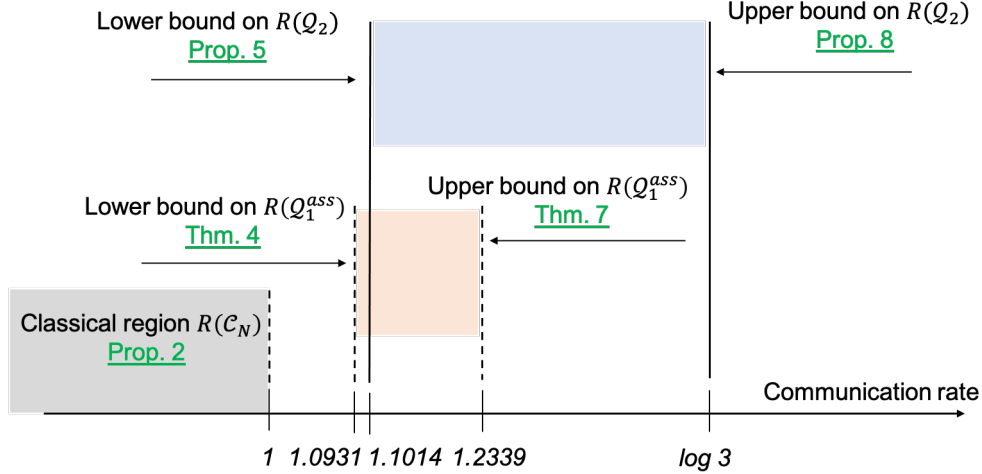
Lower bound on $R(Q_2)$
Prop. 5

Upper bound on $R(Q_2)$
Prop. 8

Upper bound on $R(Q_1^{ass})$
Thm. 7

Lower bound on $R(Q_1^{ass})$
Thm. 4

Classical region $R(\mathcal{C}_N)$
Prop. 2

Communication rate

1 1.0931 1.1014 1.2339 log 3